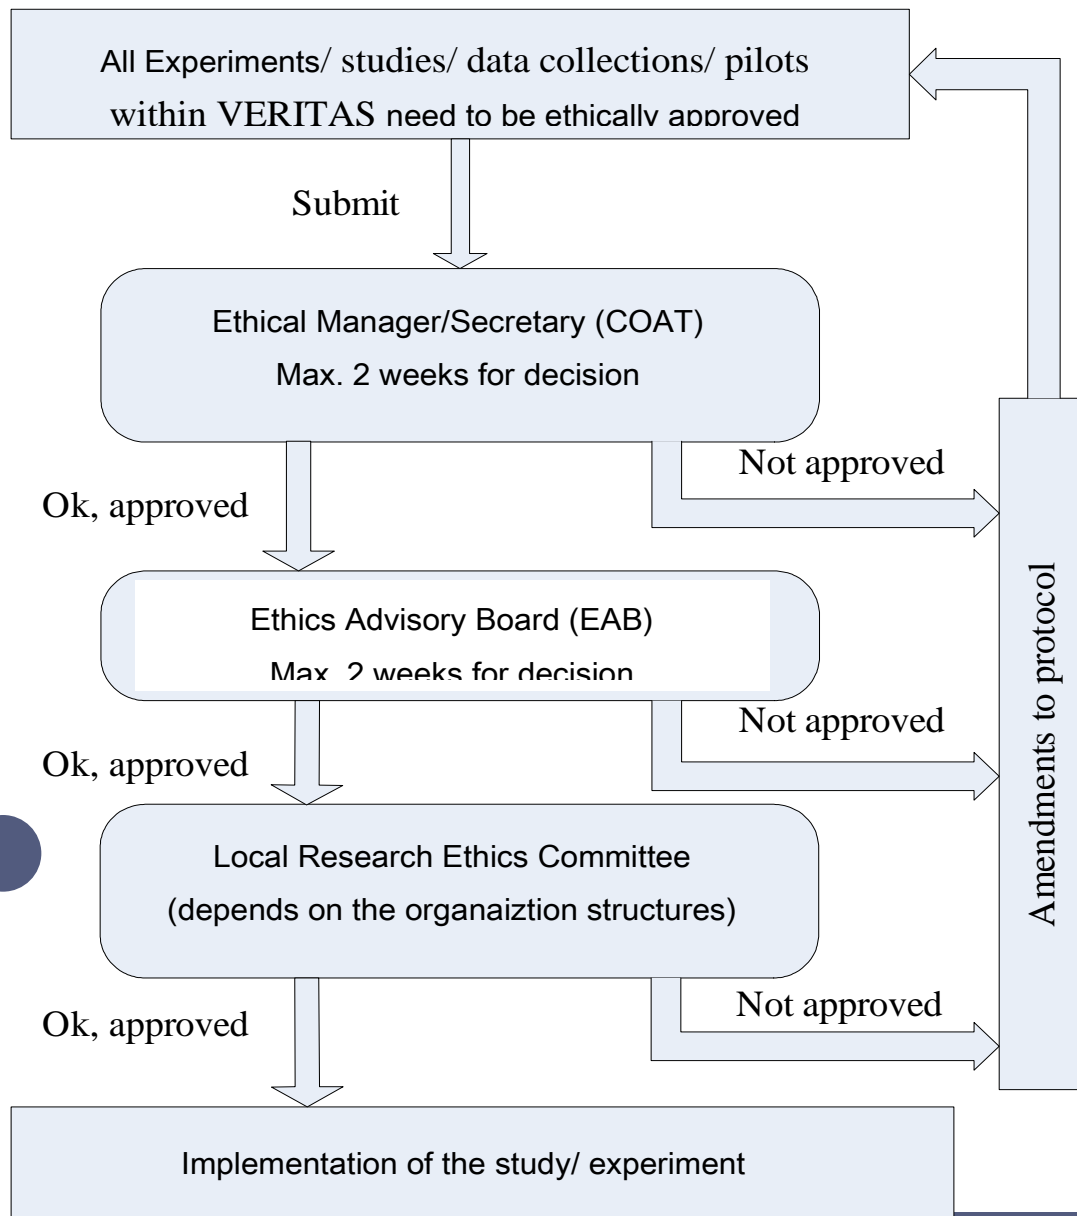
All Experiments/ studies/ data collections/ pilots within VERITAS need to be ethically approved

Submit

Ethical Manager/Secretary (COAT)
Max. 2 weeks for decision

Not approved

Ok, approved

Ethics Advisory Board (EAB)
Max. 2 weeks for decision

Not approved

Ok, approved

Local Research Ethics Committee
(depends on the organaiztion structures)

Not approved

Ok, approved

Amendments to protocol

Implementation of the study/ experiment